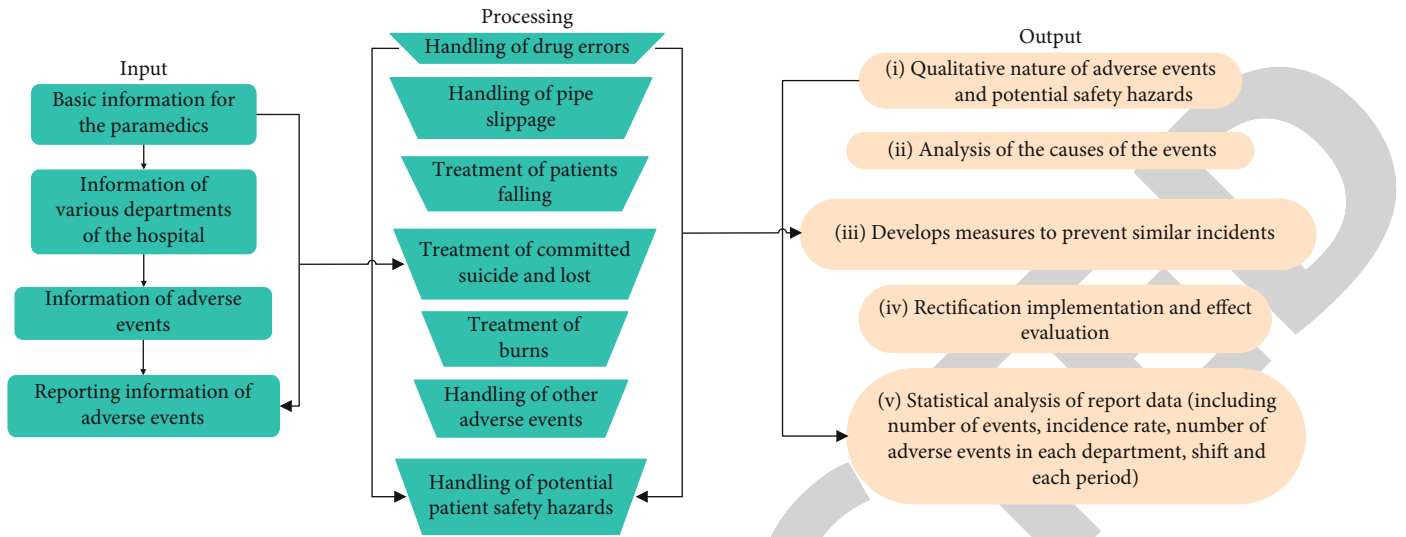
Input

Basic information for the paramedics

Information of various departments of the hospital

Information of adverse events

Reporting information of adverse events

Processing

Handling of drug errors

Handling of pipe slippage

Treatment of patients falling

Treatment of committed suicide and lost

Treatment of burns

Handling of other adverse events

Handling of potential patient safety hazards

Output

(i) Qualitative nature of adverse events and potential safety hazards

(ii) Analysis of the causes of the events

(iii) Develops measures to prevent similar incidents

(iv) Rectification implementation and effect evaluation

(v) Statistical analysis of report data (including number of events, incidence rate, number of adverse events in each department, shift and each period)